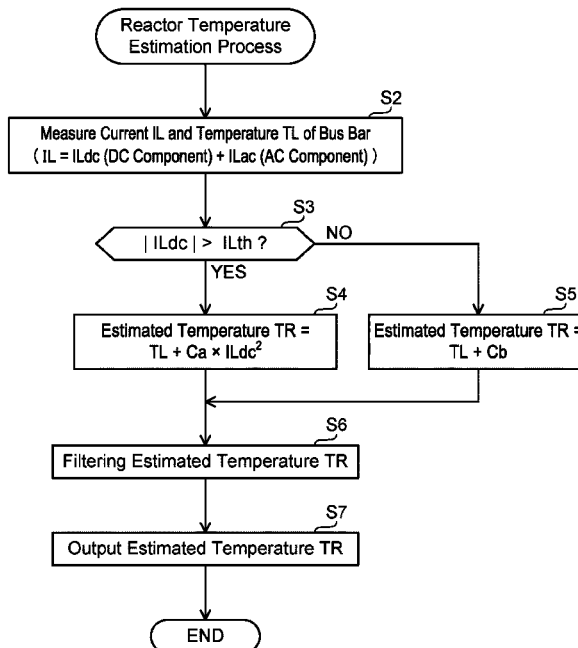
Reactor Temperature Estimation Process

S2

Measure Current IL and Temperature TL of Bus Bar
( IL = ILdc (DC Component) + ILac (AC Component) )

S3

| ILdc | > ILth ?

NO

YES

S4

Estimated Temperature TR = TL + Ca × $ILdc^2$

S5

Estimated Temperature TR = TL + Cb

S6

Filtering Estimated Temperature TR

S7

Output Estimated Temperature TR

END